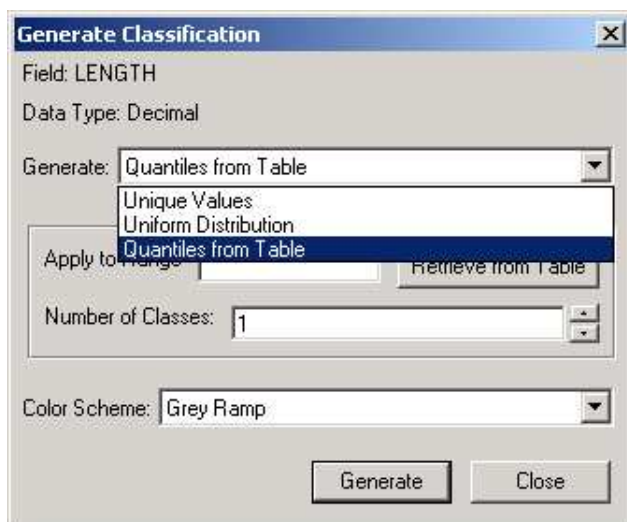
Generate Classification

Field: LENGTH

Data Type: Decimal

Generate: Quantiles from Table

Unique Values
Uniform Distribution
Quantiles from Table

Apply to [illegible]

Retrieve from Table

Number of Classes: 1

Color Scheme: Grey Ramp

Generate

Close